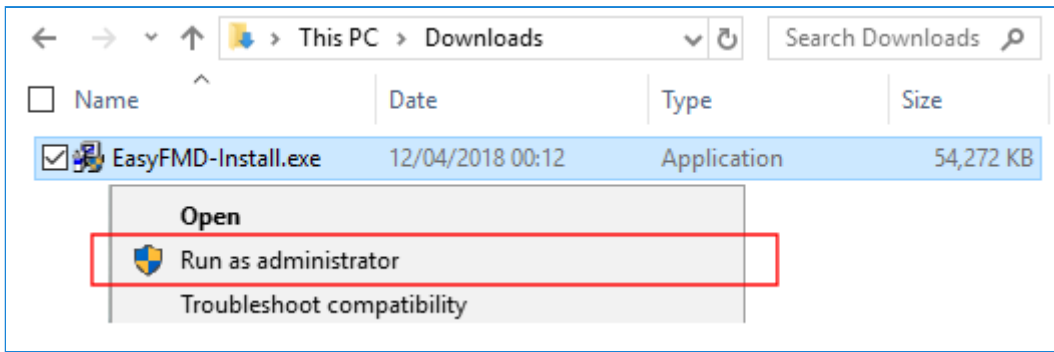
This PC > Downloads

Search Downloads

| Name | Date | Type | Size |
|---|---|---|---|
| EasyFMD-Install.exe | 12/04/2018 00:12 | Application | 54,272 KB |

Open
Run as administrator
Troubleshoot compatibility